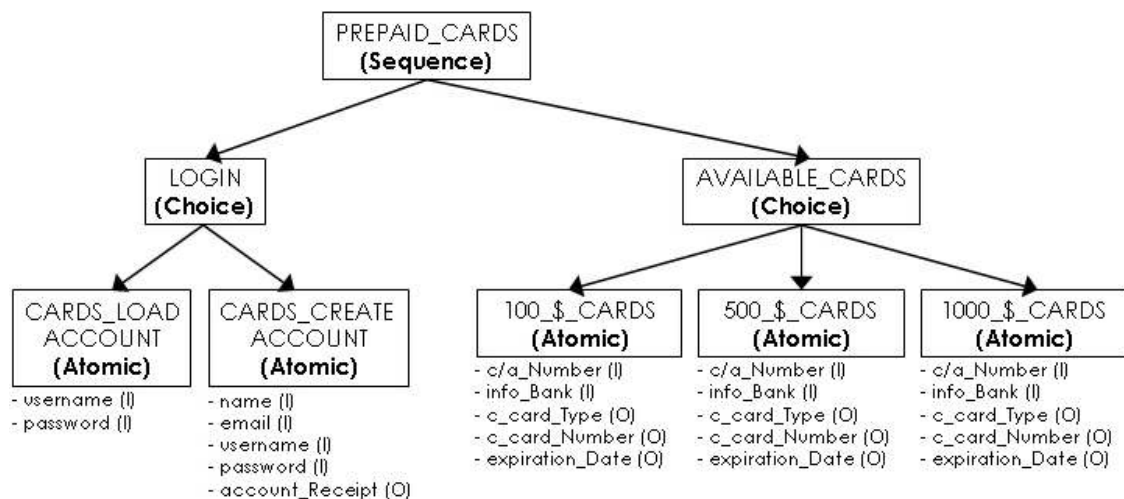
PREPAID_CARDS
(Sequence)

LOGIN
(Choice)

AVAILABLE_CARDS
(Choice)

CARDS_LOAD ACCOUNT
(Atomic)
- username (I)
- password (I)

CARDS_CREATE ACCOUNT
(Atomic)
- name (I)
- email (I)
- username (I)
- password (I)
- account_Receipt (O)

100_$_CARDS
(Atomic)
- c/a_Number (I)
- info_Bank (I)
- c_card_Type (O)
- c_card_Number (O)
- expiration_Date (O)

500_$_CARDS
(Atomic)
- c/a_Number (I)
- info_Bank (I)
- c_card_Type (O)
- c_card_Number (O)
- expiration_Date (O)

1000_$_CARDS
(Atomic)
- c/a_Number (I)
- info_Bank (I)
- c_card_Type (O)
- c_card_Number (O)
- expiration_Date (O)